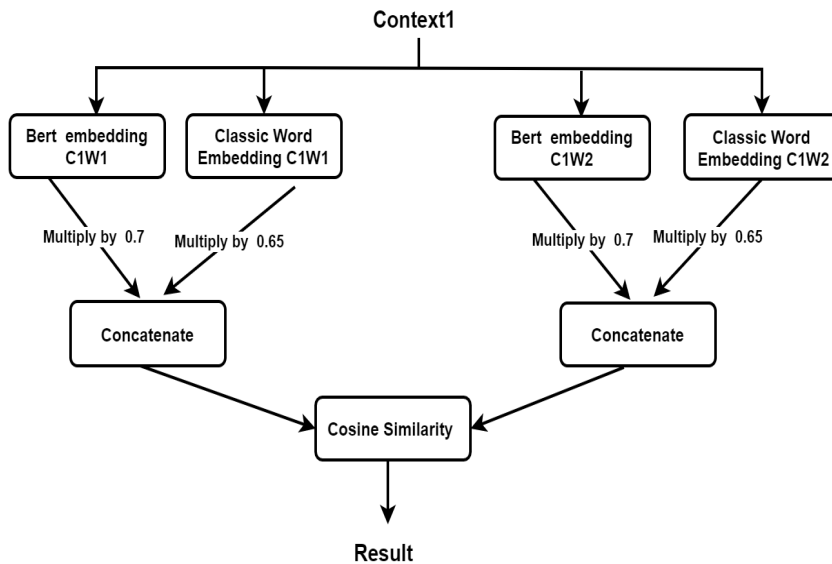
Context1

Bert embedding C1W1

Classic Word Embedding C1W1

Bert embedding C1W2

Classic Word Embedding C1W2

Multiply by 0.7

Multiply by 0.65

Multiply by 0.7

Multiply by 0.65

Concatenate

Concatenate

Cosine Similarity

Result